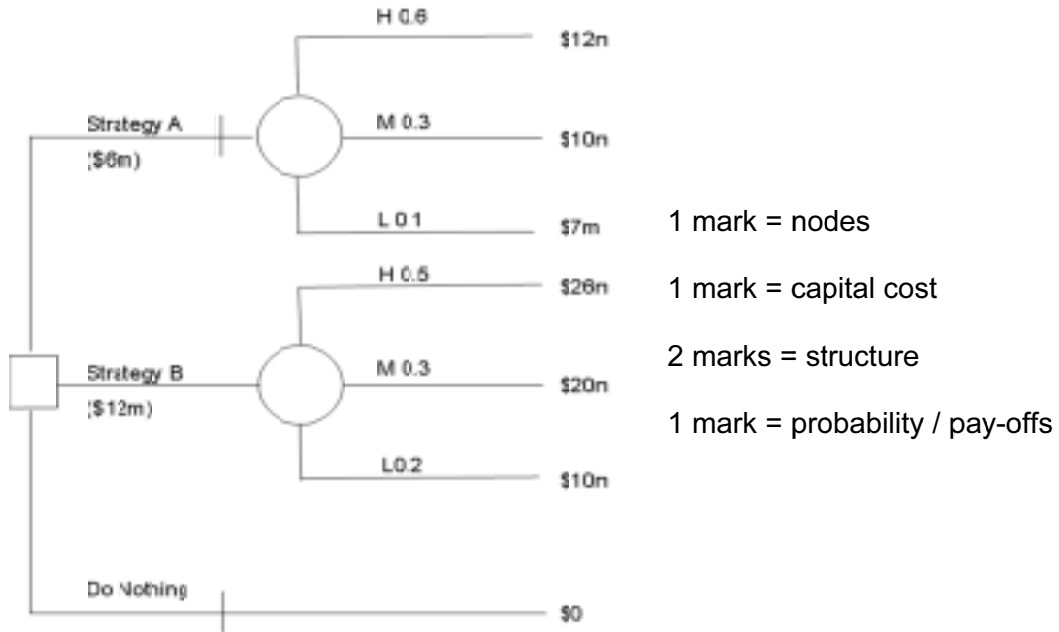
H 0.6

$12m

Strategy A

($8m)

M 0.3

$10m

L 0.1

$7m

H 0.5

$26m

Strategy B

($12m)

M 0.3

$20m

L 0.2

$10m

Do Nothing

$0

1 mark = nodes

1 mark = capital cost

2 marks = structure

1 mark = probability / pay-offs